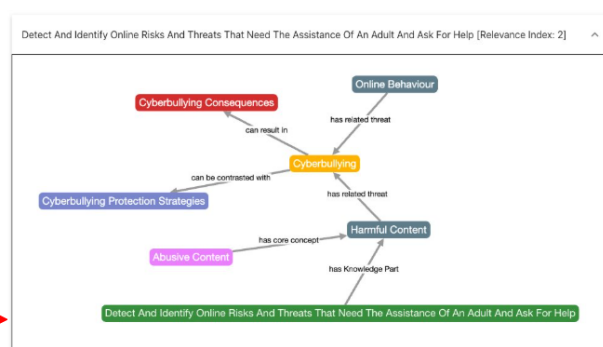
Detect And Identify Online Risks And Threats That Need The Assistance Of An Adult And Ask For Help [Relevance Index: 2]

Online Behaviour

Cyberbullying Consequences

has related threat

can result in

Cyberbullying

can be contrasted with

has related threat

Cyberbullying Protection Strategies

Harmful Content

has core concept

Abusive Content

has Knowledge Part

Detect And Identify Online Risks And Threats That Need The Assistance Of An Adult And Ask For Help